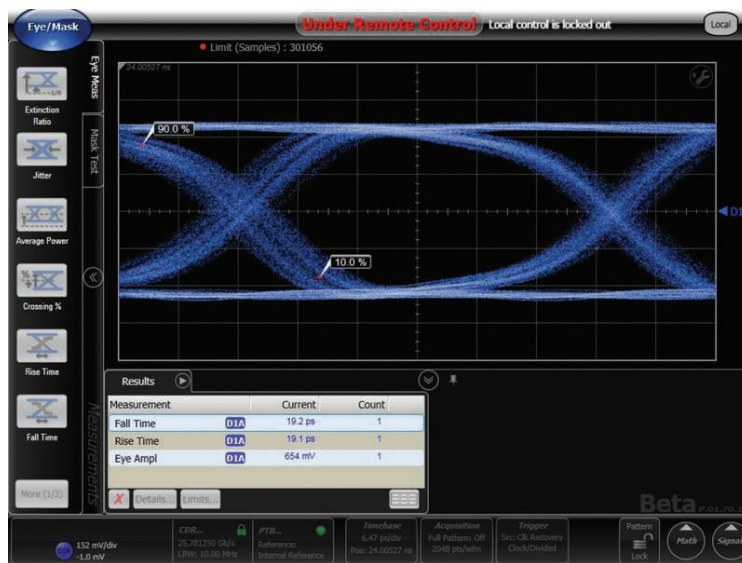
Eye/Mask

Under Remote Control Local control is locked out Local

Limit (Samples) : 301056

Eye Meas

Mask Test

Extinction Ratio

Jitter

Average Power

Crossing %

Rise Time

Fall Time

More (1/3)

Measurements

24.00527 ns

90.0 %

10.0 %

D1

Results

| Measurement | | Current | Count |
|---|---|---|---|
| Fall Time | D1A | 19.2 ps | 1 |
| Rise Time | D1A | 19.1 ps | 1 |
| Eye Ampl | D1A | 654 mV | 1 |

Details... Limits...

Beta P.01.70.1

152 mV/div -1.0 mV

CDR... 25.781250 Gb/s LBW: 10.00 MHz

PTB... Reference: Internal Reference

Timebase 6.47 ps/div Pos: 24.00527 ns

Acquisition Full Pattern: Off 2048 pts/wfm

Trigger Src: Clk Recovery Clock/Divided

Pattern Lock

Math

Signal